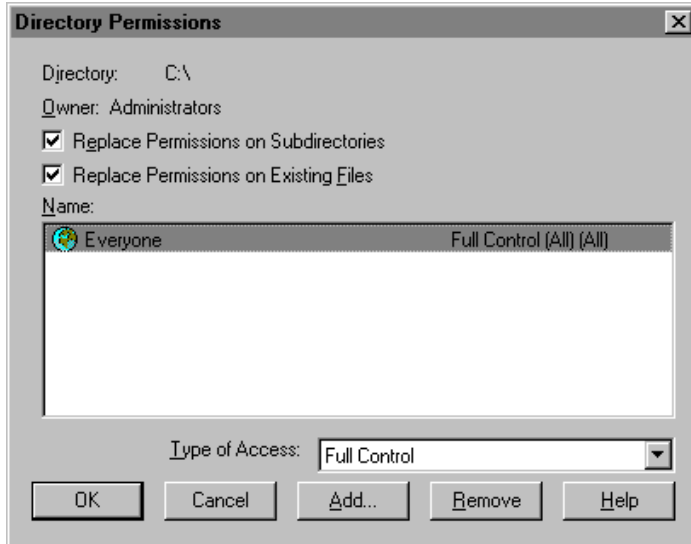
Directory Permissions

Directory: C:\

Owner: Administrators

Replace Permissions on Subdirectories

Replace Permissions on Existing Files

Name:

| | |
|---|---|
| Everyone | Full Control (All) (All) |

Type of Access: Full Control

OK Cancel Add... Remove Help